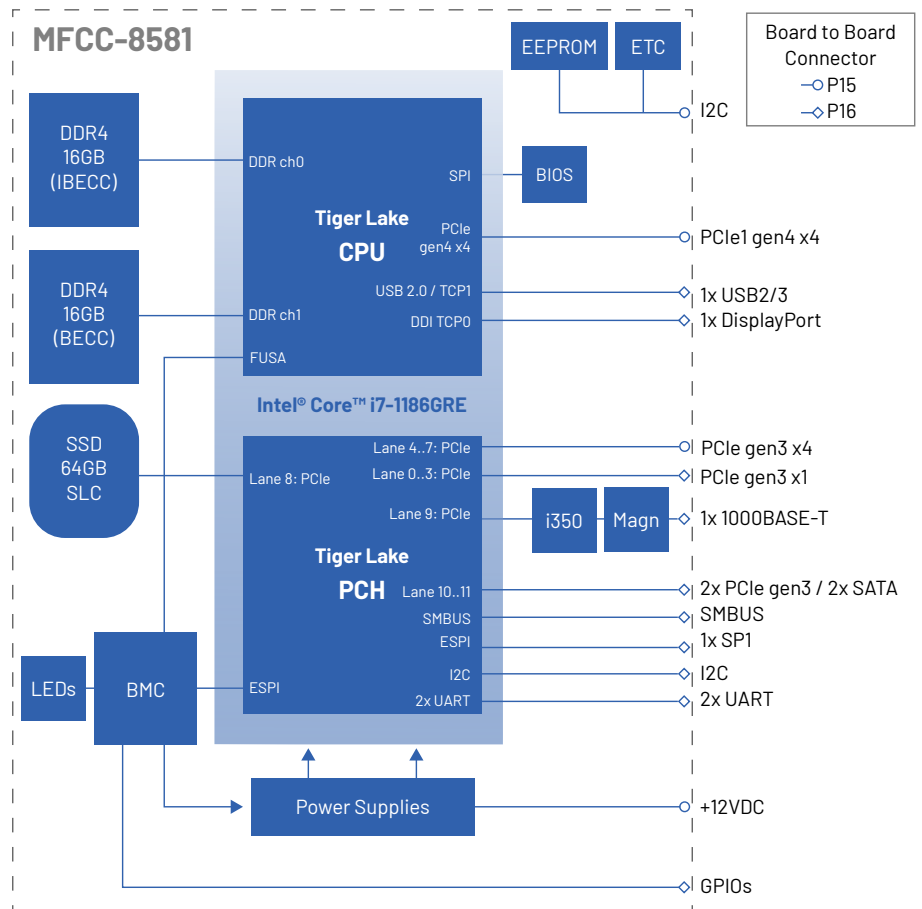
MFCC-8581

EEPROM

ETC

Board to Board Connector
P15
P16

I2C

DDR4
16GB
(IBECC)

DDR ch0

SPI

BIOS

Tiger Lake
CPU

PCIe
gen4 x4

PCIe1 gen4 x4

USB 2.0 / TCP1

1x USB2/3

DDR4
16GB
(BECC)

DDR ch1

DDI TCP0

1x DisplayPort

FUSA

Intel® Core™ i7-1186GRE

SSD
64GB
SLC

Lane 4..7: PCIe

PCIe gen3 x4

Lane 8: PCIe

Lane 0..3: PCIe

PCIe gen3 x1

Lane 9: PCIe

i350

Magn

1x 1000BASE-T

Tiger Lake
PCH

Lane 10..11

2x PCIe gen3 / 2x SATA

SMBUS

SMBUS

ESPI

1x SP1

LEDs

BMC

I2C

I2C

ESPI

2x UART

2x UART

Power Supplies

+12VDC

GPIOs